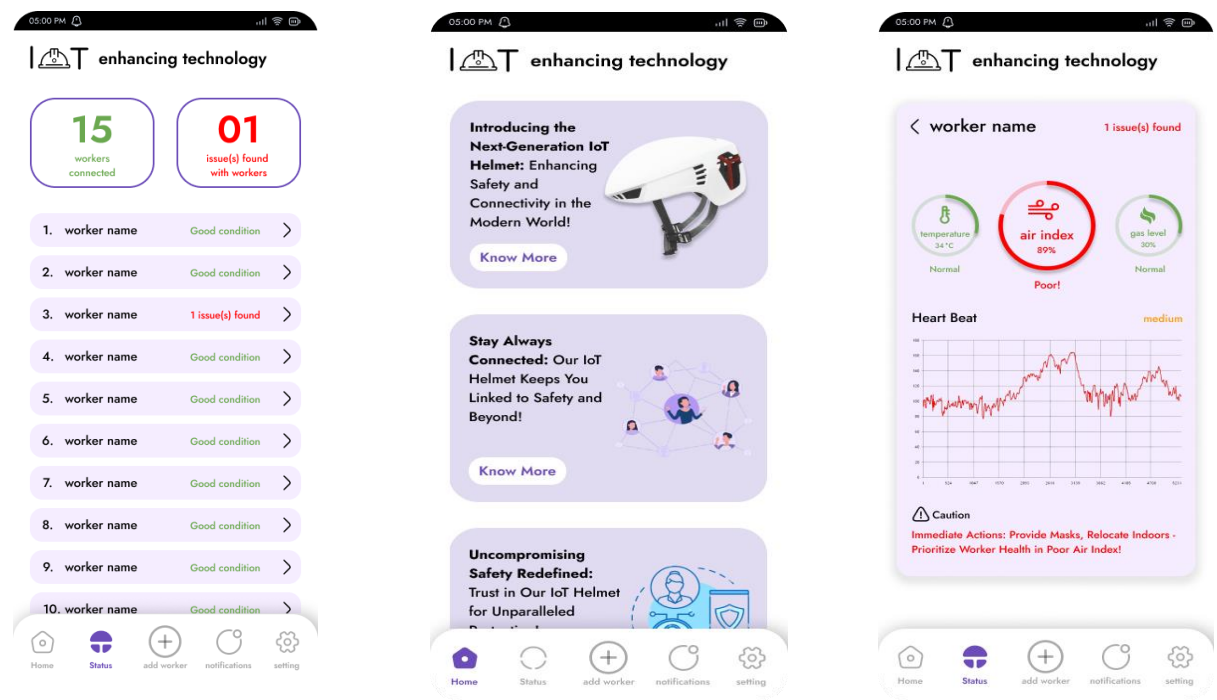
05:00 PM

I T enhancing technology

15
workers connected

01
issue(s) found with workers

1. worker name Good condition
2. worker name Good condition
3. worker name 1 issue(s) found
4. worker name Good condition
5. worker name Good condition
6. worker name Good condition
7. worker name Good condition
8. worker name Good condition
9. worker name Good condition
10. worker name Good condition

Home Status add worker notifications setting

05:00 PM

I T enhancing technology

Introducing the Next-Generation IoT Helmet: Enhancing Safety and Connectivity in the Modern World!

Know More

Stay Always Connected: Our IoT Helmet Keeps You Linked to Safety and Beyond!

Know More

Uncompromising Safety Redefined: Trust in Our IoT Helmet for Unparalleled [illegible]

Home Status add worker notifications setting

05:00 PM

I T enhancing technology

worker name 1 issue(s) found

temperature 34°C
Normal

air index 89%
Poor!

gas level 30%
Normal

Heart Beat medium

Caution
Immediate Actions: Provide Masks, Relocate Indoors - Prioritize Worker Health in Poor Air Index!

Home Status add worker notifications setting